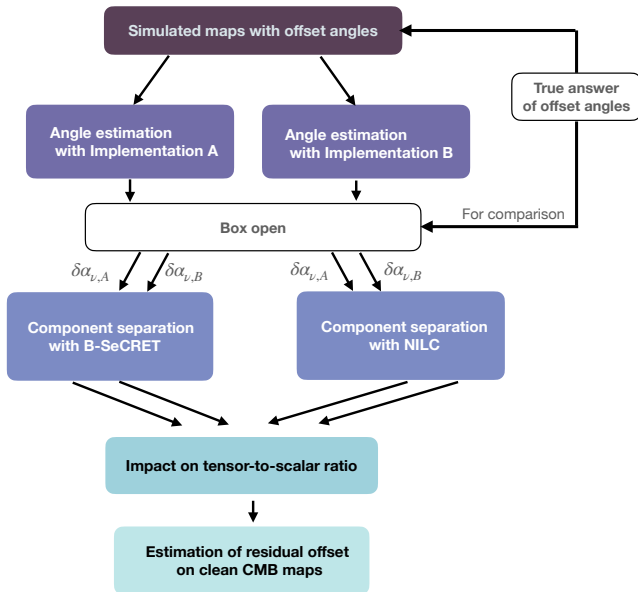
Simulated maps with offset angles

True answer of offset angles

Angle estimation with Implementation A

Angle estimation with Implementation B

For comparison

Box open

$\delta\alpha_{\nu,A}$ $\delta\alpha_{\nu,B}$ $\delta\alpha_{\nu,A}$ $\delta\alpha_{\nu,B}$

Component separation with B-SeCRET

Component separation with NILC

Impact on tensor-to-scalar ratio

Estimation of residual offset on clean CMB maps